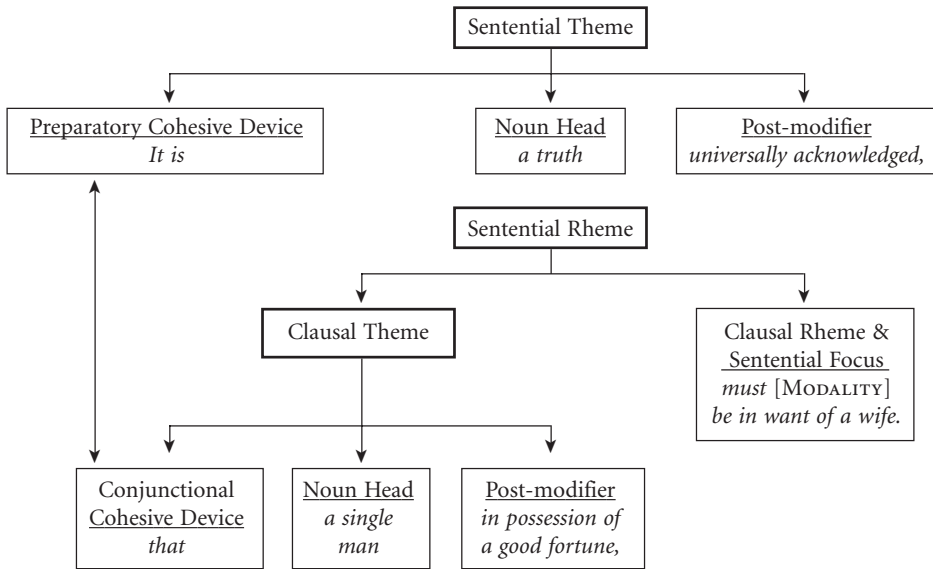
Sentential Theme

Preparatory Cohesive Device
*It is*

Noun Head
*a truth*

Post-modifier
*universally acknowledged,*

Sentential Rheme

Clausal Theme

Clausal Rheme & Sentential Focus
*must* [MODALITY]
*be in want of a wife.*

Conjunctional Cohesive Device
*that*

Noun Head
*a single man*

Post-modifier
*in possession of a good fortune,*